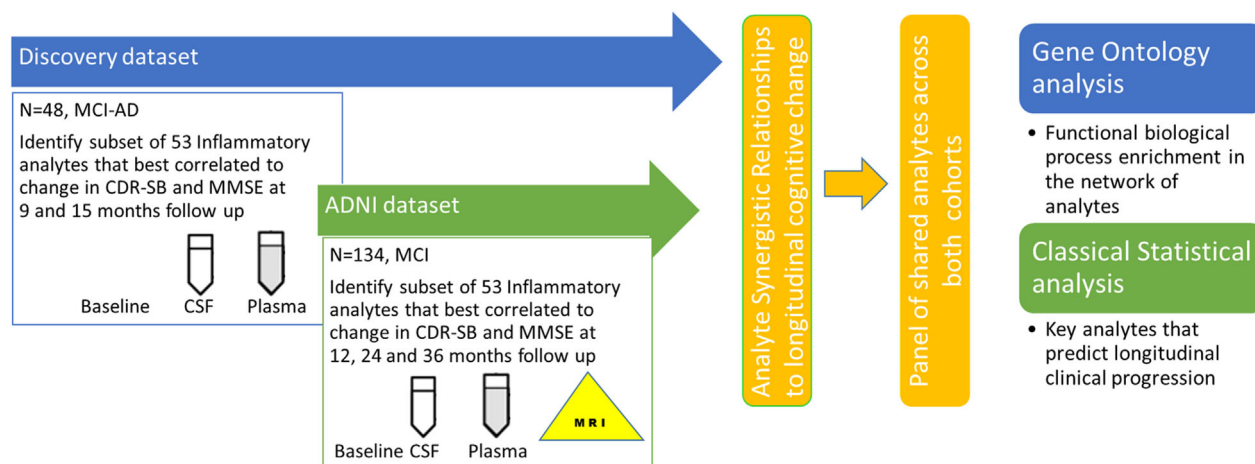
Discovery dataset

N=48, MCI-AD

Identify subset of 53 Inflammatory analytes that best correlated to change in CDR-SB and MMSE at 9 and 15 months follow up

Baseline CSF Plasma

ADNI dataset

N=134, MCI

Identify subset of 53 Inflammatory analytes that best correlated to change in CDR-SB and MMSE at 12, 24 and 36 months follow up

Baseline CSF Plasma

MRI

Analyte Synergistic Relationships to longitudinal cognitive change

Panel of shared analytes across both cohorts

Gene Ontology analysis

• Functional biological process enrichment in the network of analytes

Classical Statistical analysis

• Key analytes that predict longitudinal clinical progression